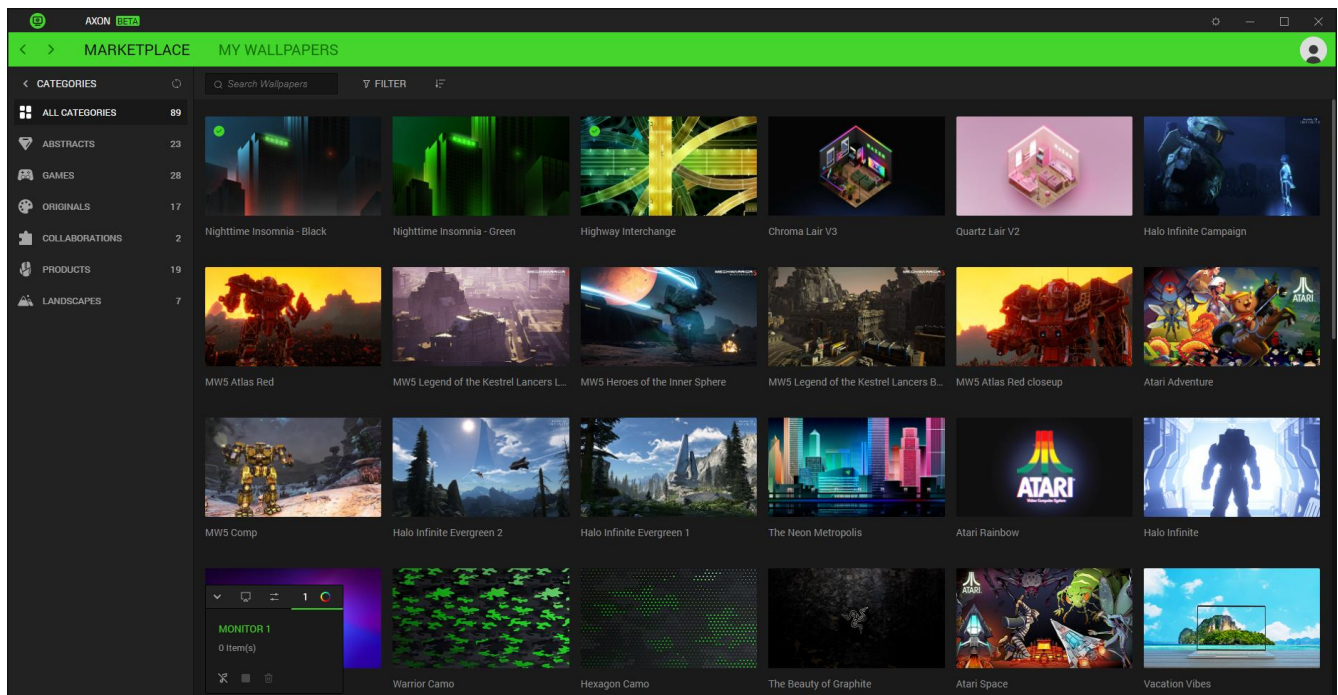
AXON BETA

MARKETPLACE MY WALLPAPERS

CATEGORIES

Search Wallpapers

FILTER

ALL CATEGORIES 89

ABSTRACTS 23

GAMES 28

ORIGINALS 17

COLLABORATIONS 2

PRODUCTS 19

LANDSCAPES 7

Nighttime Insomnia - Black

Nighttime Insomnia - Green

Highway Interchange

Chroma Lair V3

Quartz Lair V2

Halo Infinite Campaign

MW5 Atlas Red

MW5 Legend of the Kestrel Lancers L...

MW5 Heroes of the Inner Sphere

MW5 Legend of the Kestrel Lancers B...

MW5 Atlas Red closeup

Atari Adventure

MW5 Comp

Halo Infinite Evergreen 2

Halo Infinite Evergreen 1

The Neon Metropolis

Atari Rainbow

Halo Infinite

1

MONITOR 1

0 Item(s)

Warrior Camo

Hexagon Camo

The Beauty of Graphite

Atari Space

Vacation Vibes

ATARI

ATARI